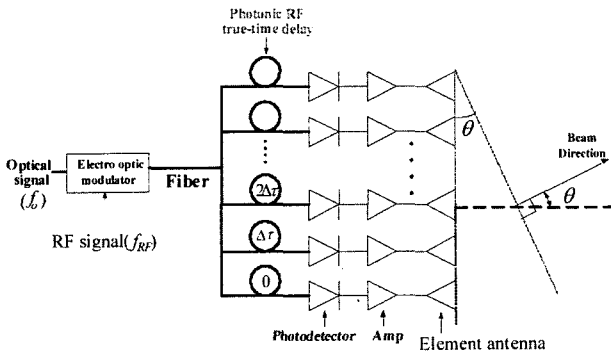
Photonic RF true-time delay

Optical signal ($f_o$)

Electro optic modulator

Fiber

RF signal($f_{RF}$)

$2\Delta\tau$

$\Delta\tau$

0

$\theta$

Beam Direction

$\theta$

Photodetector

Amp

Element antenna